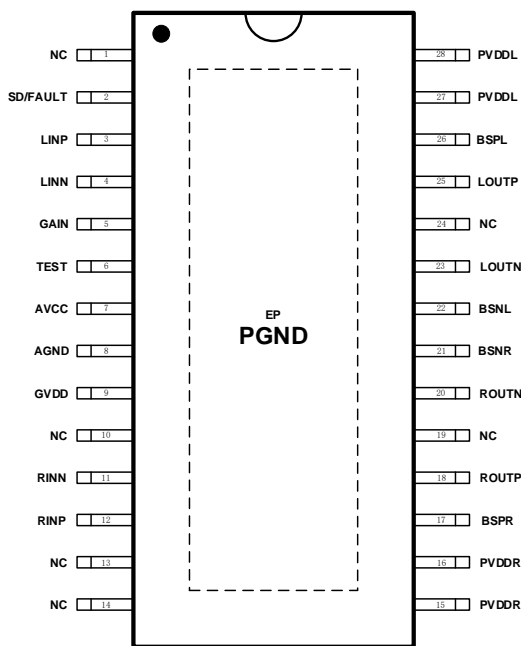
NC 1
SD/FAULT 2
LINP 3
LINN 4
GAIN 5
TEST 6
AVCC 7
AGND 8
GVDD 9
NC 10
RINN 11
RINP 12
NC 13
NC 14

EP
PGND

28 PVDDL
27 PVDDL
26 BSPL
25 LOUTP
24 NC
23 LOUTN
22 BSNL
21 BSNR
20 ROUTN
19 NC
18 ROUTP
17 BSPR
16 PVDDR
15 PVDDR